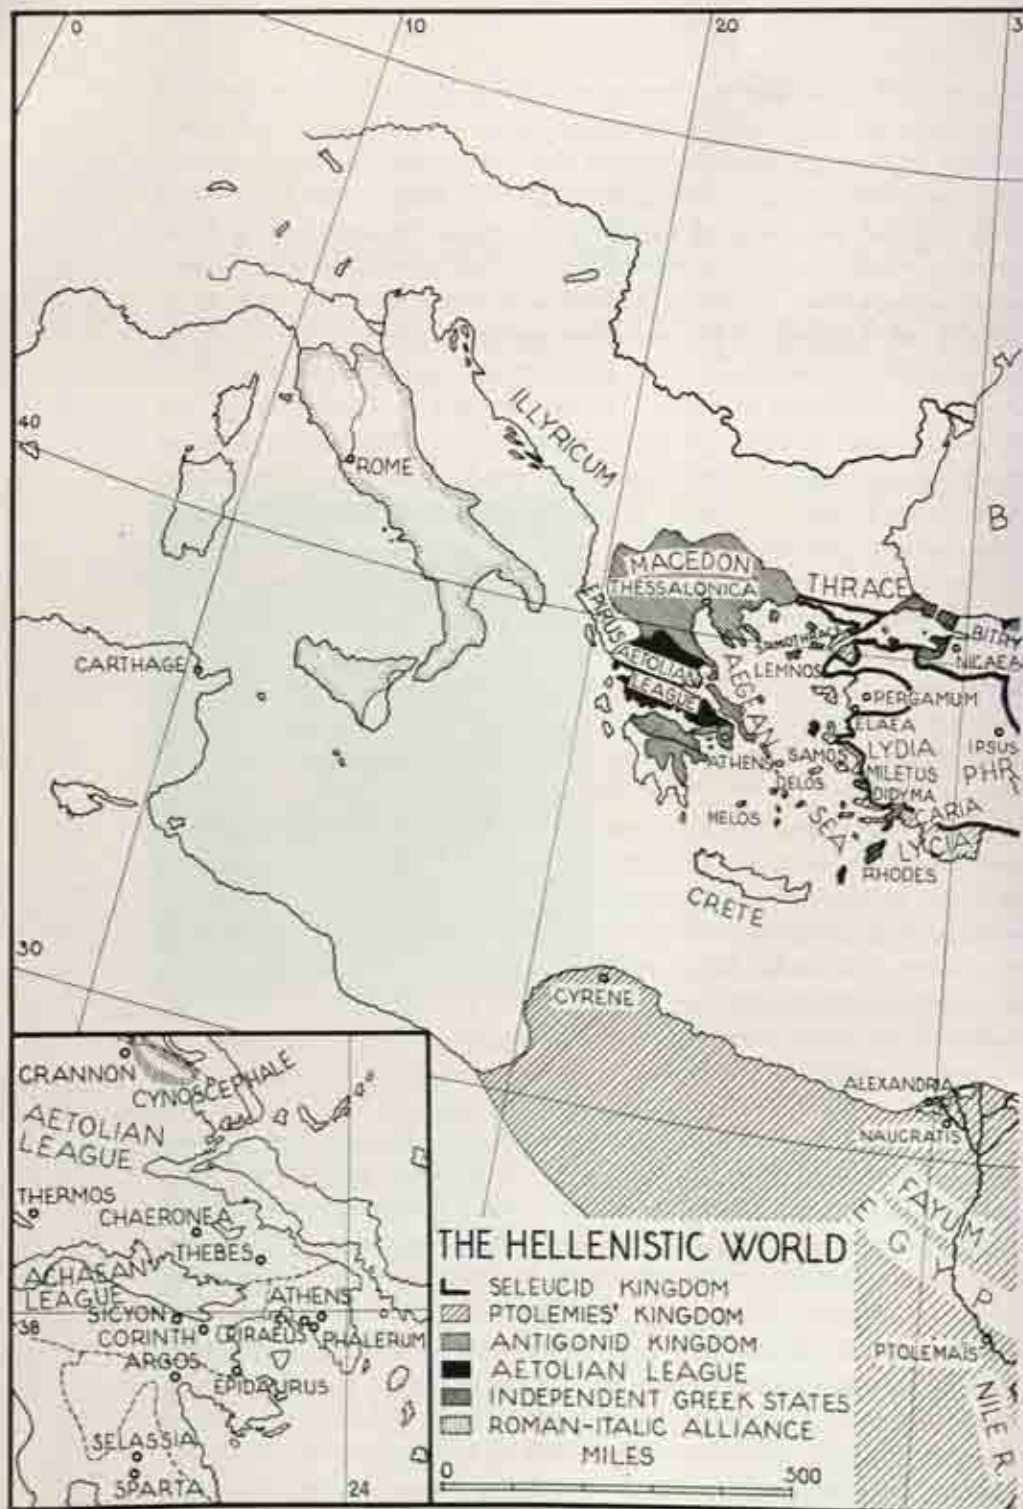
0
10
20
3
40
30
ROME
ILLYRICUM
B
MACEDON
THESSALONICA
THRACE
EPIRUS
AETOLIAN LEAGUE
CARTHAGE
SAMOTHRACE
LEMNOS
BITHY
NICAEA
AEGEAN SEA
PERGAMUM
ELAEA
LYDIA
IPSUS
PHR
ATHENS
SAMOS
DELOS
MILETUS
DIDYMA
CARIA
MELOS
LYCIA
RHODES
CRETE
CYRENE
ALEXANDRIA
NAUCRATIS
FAYUM
EGYPT
PTOLEMAIS
NILE R.
CRANNON
CYNOSCEPHALE
AETOLIAN LEAGUE
THERMOS
CHAERONEA
THEBES
ACHAEAN LEAGUE
SICYON
ATHENS
38
CORINTH
PIRAEUS
PHALERUM
ARGOS
EPIDAURUS
SELASSIA
SPARTA
24

THE HELLENISTIC WORLD
SELEUCID KINGDOM
PTOLEMIES' KINGDOM
ANTIGONID KINGDOM
AETOLIAN LEAGUE
INDEPENDENT GREEK STATES
ROMAN-ITALIC ALLIANCE
MILES
0
300